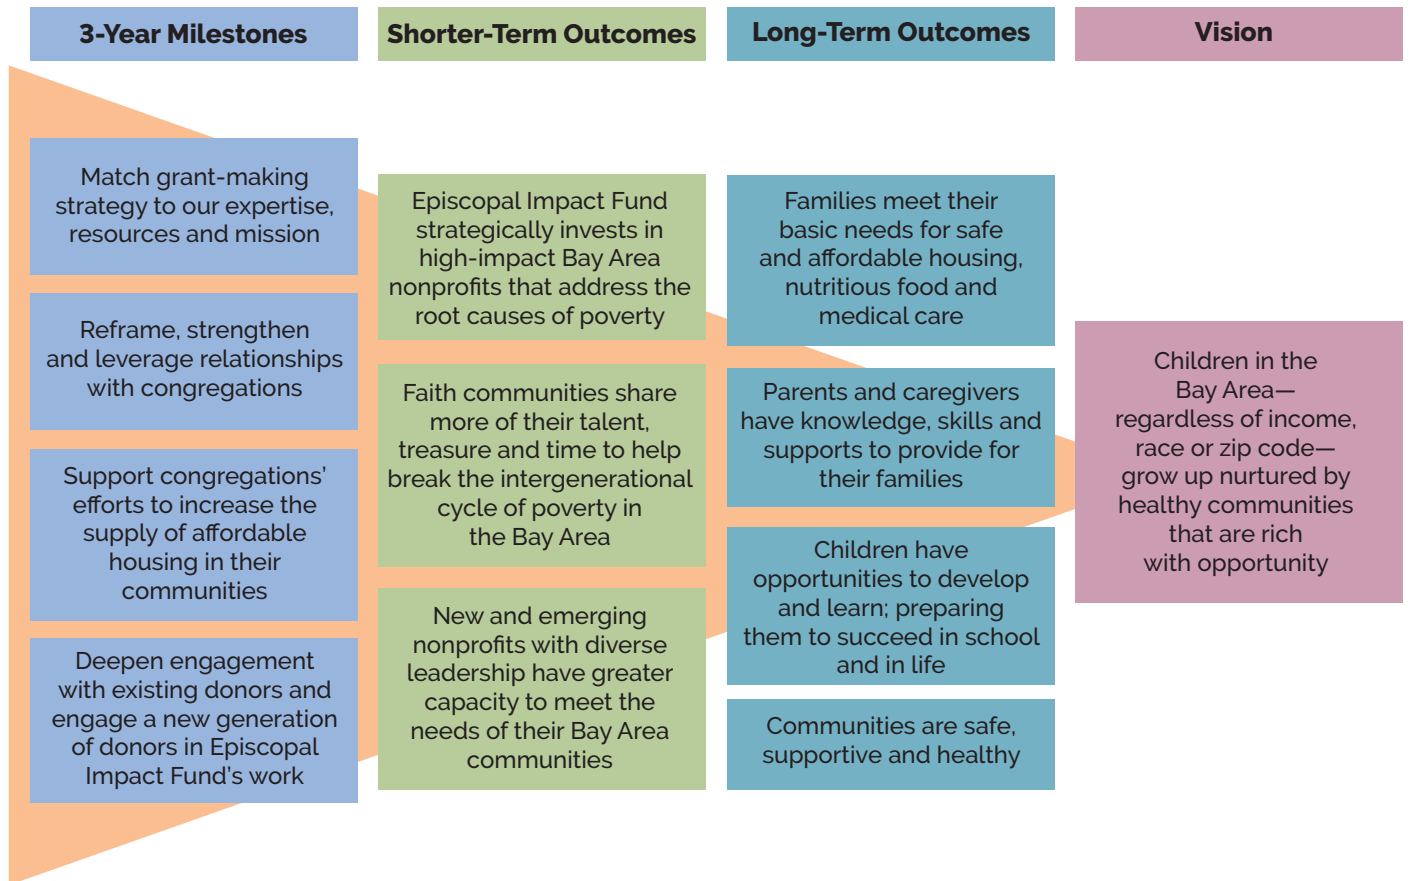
3-Year Milestones

Shorter-Term Outcomes

Long-Term Outcomes

Vision

Match grant-making strategy to our expertise, resources and mission

Reframe, strengthen and leverage relationships with congregations

Support congregations' efforts to increase the supply of affordable housing in their communities

Deepen engagement with existing donors and engage a new generation of donors in Episcopal Impact Fund's work

Episcopal Impact Fund strategically invests in high-impact Bay Area nonprofits that address the root causes of poverty

Faith communities share more of their talent, treasure and time to help break the intergenerational cycle of poverty in the Bay Area

New and emerging nonprofits with diverse leadership have greater capacity to meet the needs of their Bay Area communities

Families meet their basic needs for safe and affordable housing, nutritious food and medical care

Parents and caregivers have knowledge, skills and supports to provide for their families

Children have opportunities to develop and learn; preparing them to succeed in school and in life

Communities are safe, supportive and healthy

Children in the Bay Area—regardless of income, race or zip code—grow up nurtured by healthy communities that are rich with opportunity